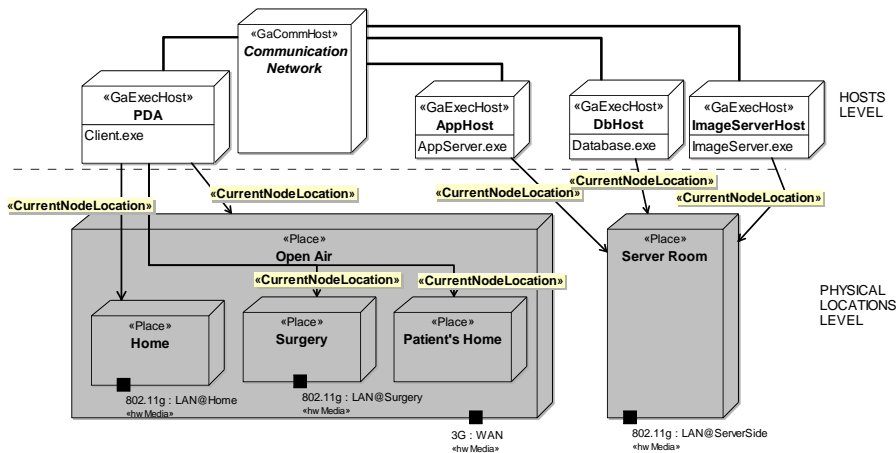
«GaCommHost»
Communication Network

«GaExecHost»
PDA
Client.exe

«GaExecHost»
AppHost
AppServer.exe

«GaExecHost»
DbHost
Database.exe

«GaExecHost»
ImageServerHost
ImageServer.exe

HOSTS LEVEL

«CurrentNodeLocation»
«CurrentNodeLocation»
«CurrentNodeLocation»
«CurrentNodeLocation»
«CurrentNodeLocation»

«Place»
Open Air

«CurrentNodeLocation»
«CurrentNodeLocation»

«Place»
Home

«Place»
Surgery

«Place»
Patient's Home

«Place»
Server Room

PHYSICAL LOCATIONS LEVEL

802.11g : LAN@Home
«hw Media»

802.11g : LAN@Surgery
«hw Media»

3G : WAN
«hw Media»

802.11g : LAN@ServerSide
«hw Media»